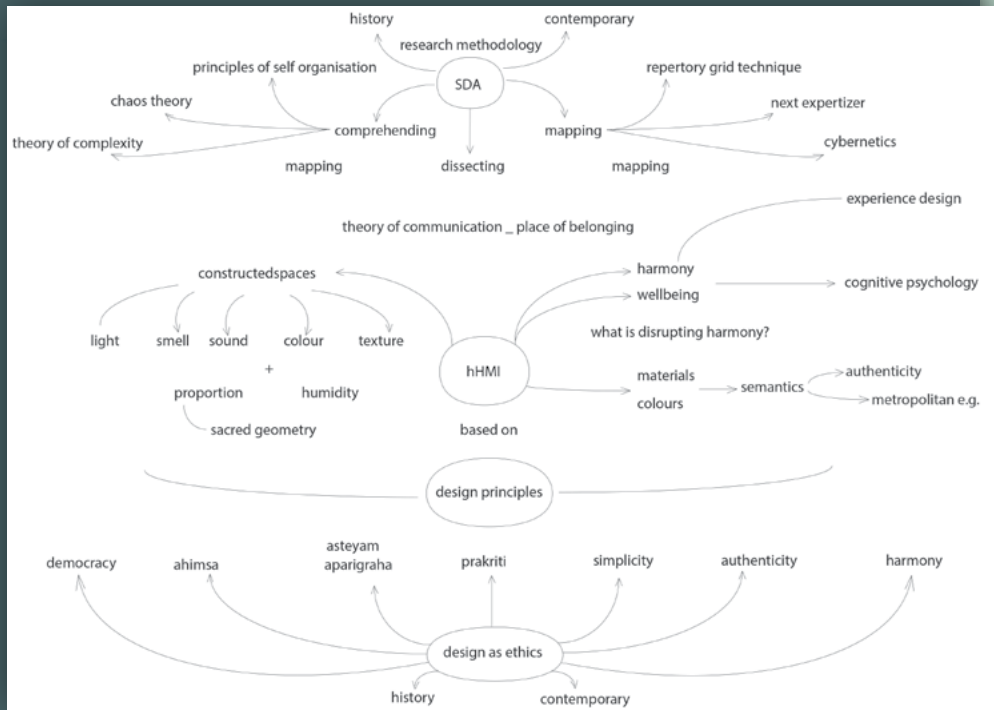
history
contemporary
research methodology
principles of self organisation
SDA
repertory grid technique
chaos theory
next expertizer
theory of complexity
comprehending
mapping
cybernetics
mapping
dissecting
mapping

experience design
theory of communication _ place of belonging
constructedspaces
harmony
wellbeing
cognitive psychology
what is disrupting harmony?
light
smell
sound
colour
texture
+
hHMI
proportion
humidity
materials
colours
semantics
authenticity
metropolitan e.g.
sacred geometry
based on

design principles

democracy
ahimsa
asteyam
aparigraha
prakriti
simplicity
authenticity
harmony
design as ethics
history
contemporary